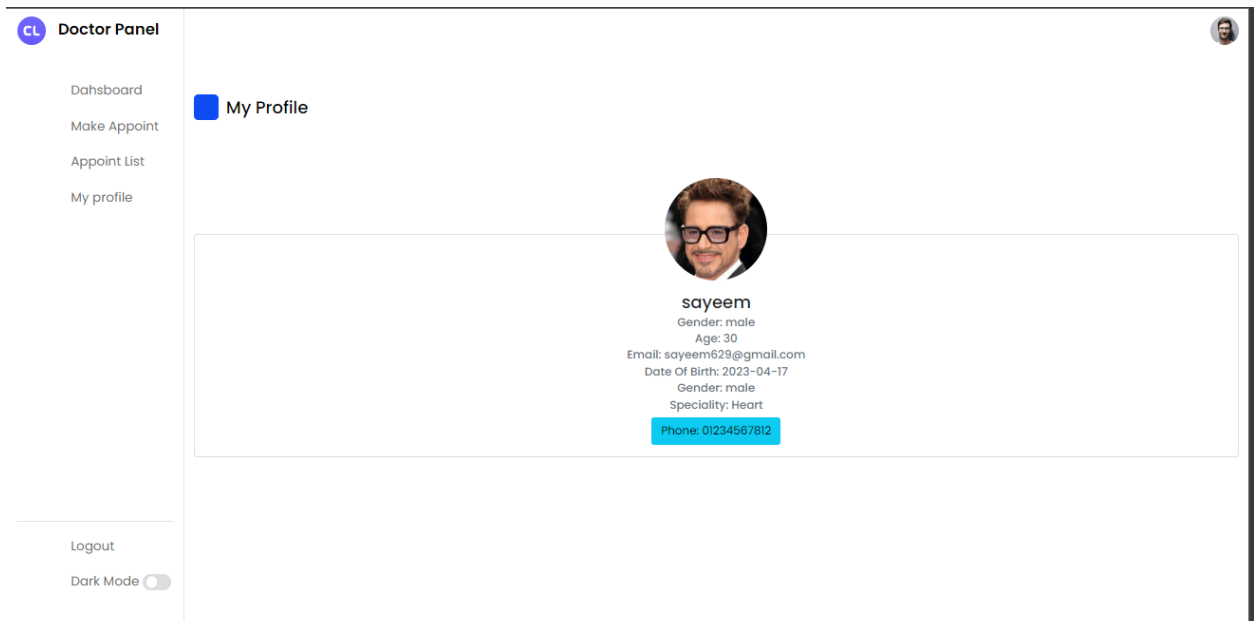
CL Doctor Panel

Dahsboard

Make Appoint

Appoint List

My profile

My Profile

sayeem

Gender: male

Age: 30

Email: sayeem629@gmail.com

Date Of Birth: 2023-04-17

Gender: male

Speciality: Heart

Phone: 01234567812

Logout

Dark Mode